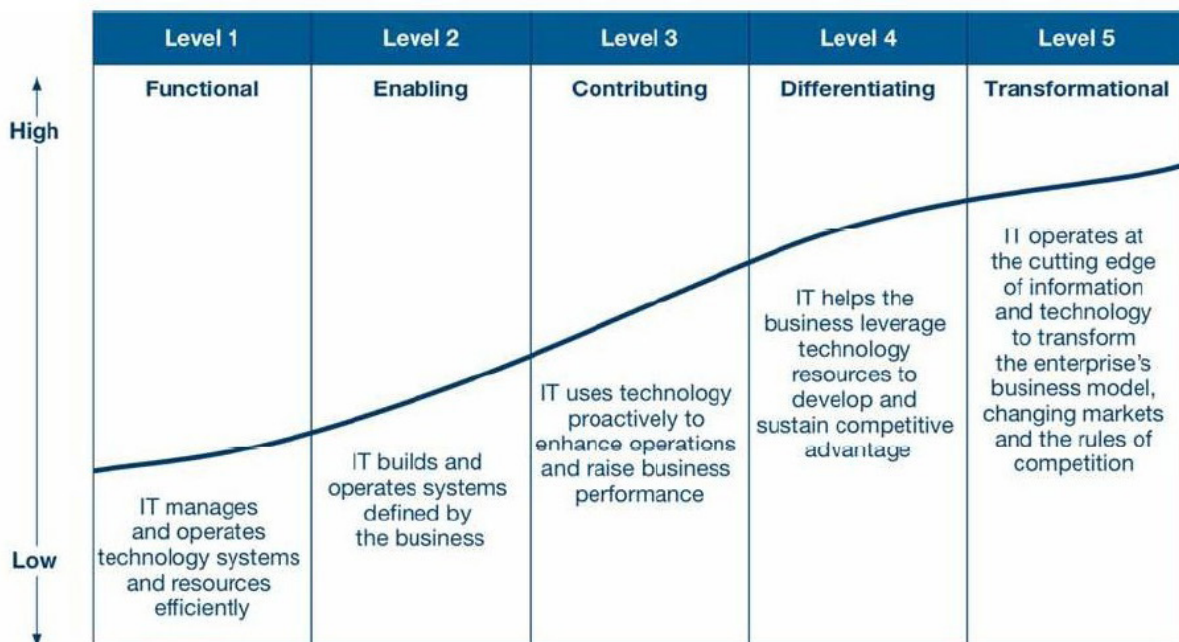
| Level 1 | Level 2 | Level 3 | Level 4 | Level 5 |
|---|---|---|---|---|
| Functional | Enabling | Contributing | Differentiating | Transformational |
| IT manages and operates technology systems and resources efficiently | IT builds and operates systems defined by the business | IT uses technology proactively to enhance operations and raise business performance | IT helps the business leverage technology resources to develop and sustain competitive advantage | IT operates at the cutting edge of information and technology to transform the enterprise's business model, changing markets and the rules of competition |

High

Low